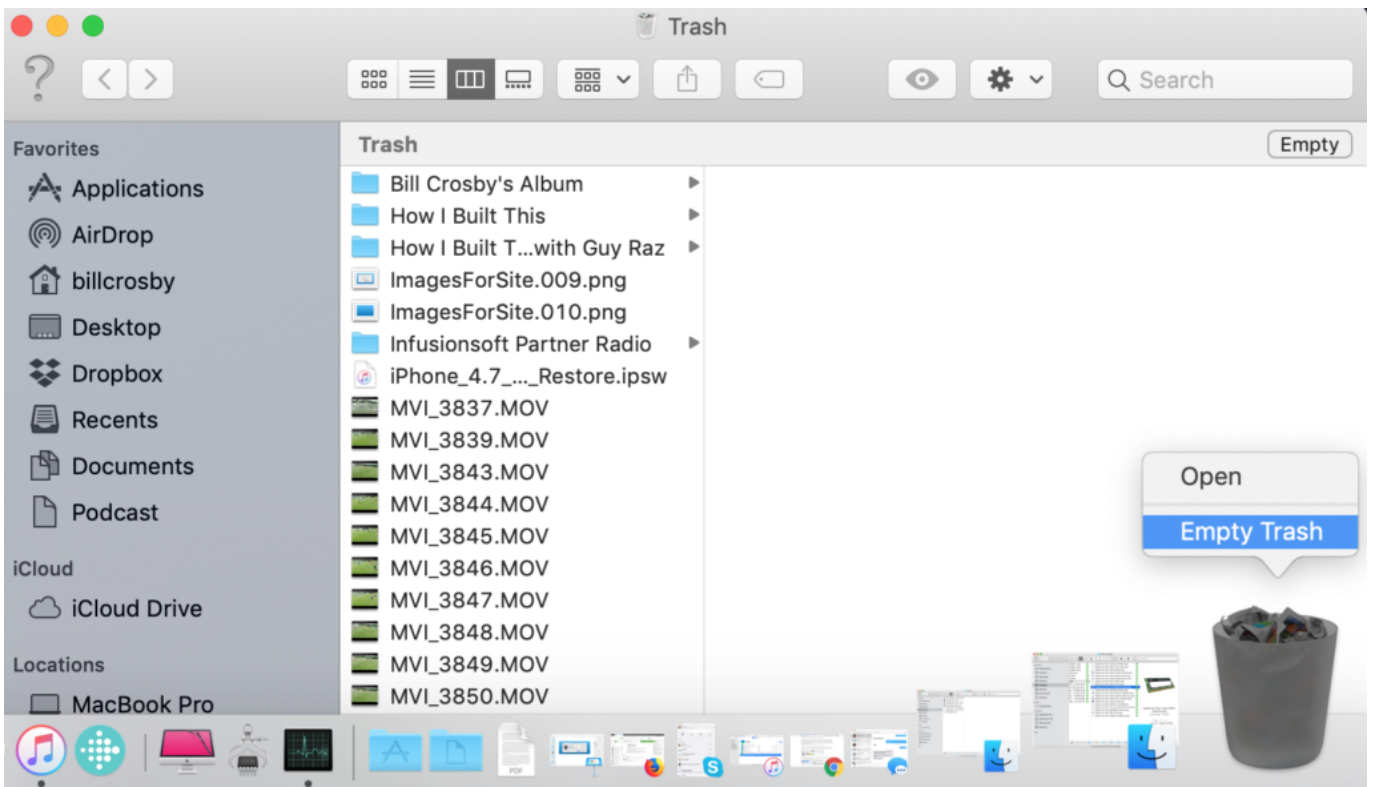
Trash

Search

Favorites
Applications
AirDrop
billcrosby
Desktop
Dropbox
Recents
Documents
Podcast
iCloud
iCloud Drive
Locations
MacBook Pro

Trash
Empty

Bill Crosby's Album
How I Built This
How I Built T...with Guy Raz
ImagesForSite.009.png
ImagesForSite.010.png
Infusionsoft Partner Radio
iPhone_4.7_..._Restore.ipsw
MVI_3837.MOV
MVI_3839.MOV
MVI_3843.MOV
MVI_3844.MOV
MVI_3845.MOV
MVI_3846.MOV
MVI_3847.MOV
MVI_3848.MOV
MVI_3849.MOV
MVI_3850.MOV

Open
Empty Trash

PDF